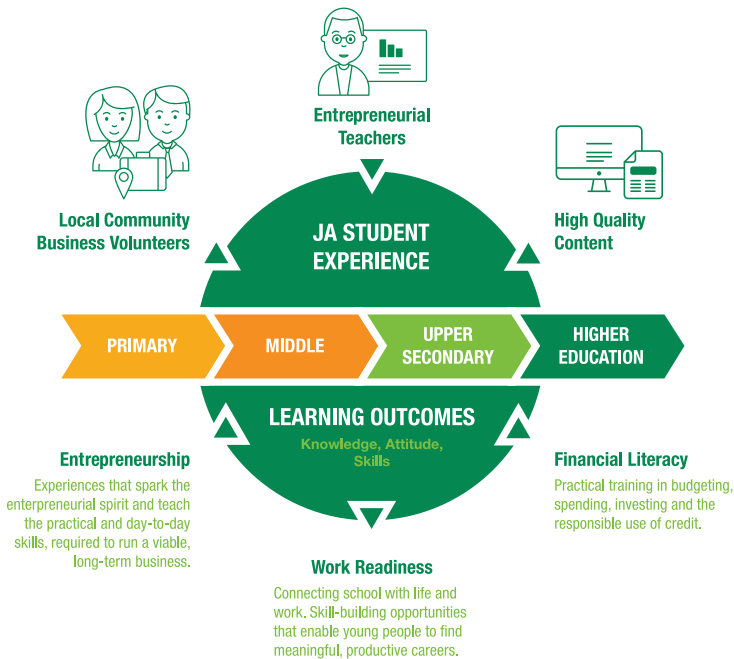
Entrepreneurial Teachers

Local Community Business Volunteers

JA STUDENT EXPERIENCE

High Quality Content

PRIMARY

MIDDLE

UPPER SECONDARY

HIGHER EDUCATION

LEARNING OUTCOMES

Knowledge, Attitude, Skills

Entrepreneurship

Experiences that spark the enterprenuerial spirit and teach the practical and day-to-day skills, required to run a viable, long-term business.

Financial Literacy

Practical training in budgeting, spending, investing and the responsible use of credit.

Work Readiness

Connecting school with life and work. Skill-building opportunities that enable young people to find meaningful, productive careers.